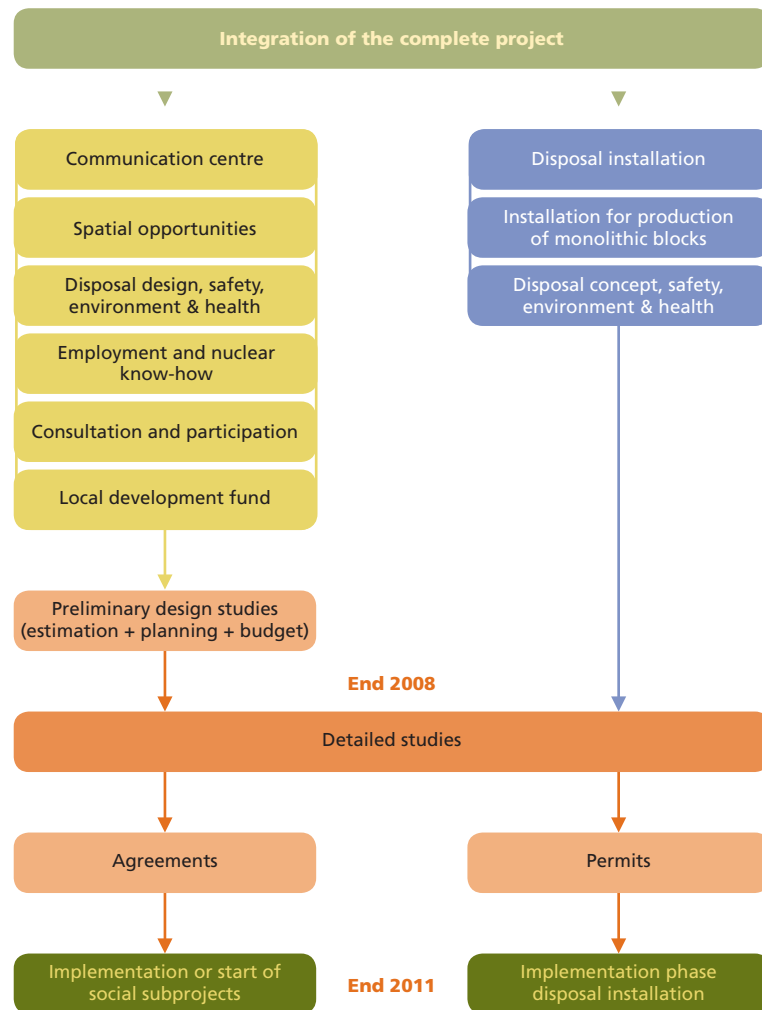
Integration of the complete project

Communication centre

Spatial opportunities

Disposal design, safety, environment & health

Employment and nuclear know-how

Consultation and participation

Local development fund

Disposal installation

Installation for production of monolithic blocks

Disposal concept, safety, environment & health

Preliminary design studies (estimation + planning + budget)

End 2008

Detailed studies

Agreements

Permits

Implementation or start of social subprojects

End 2011

Implementation phase disposal installation